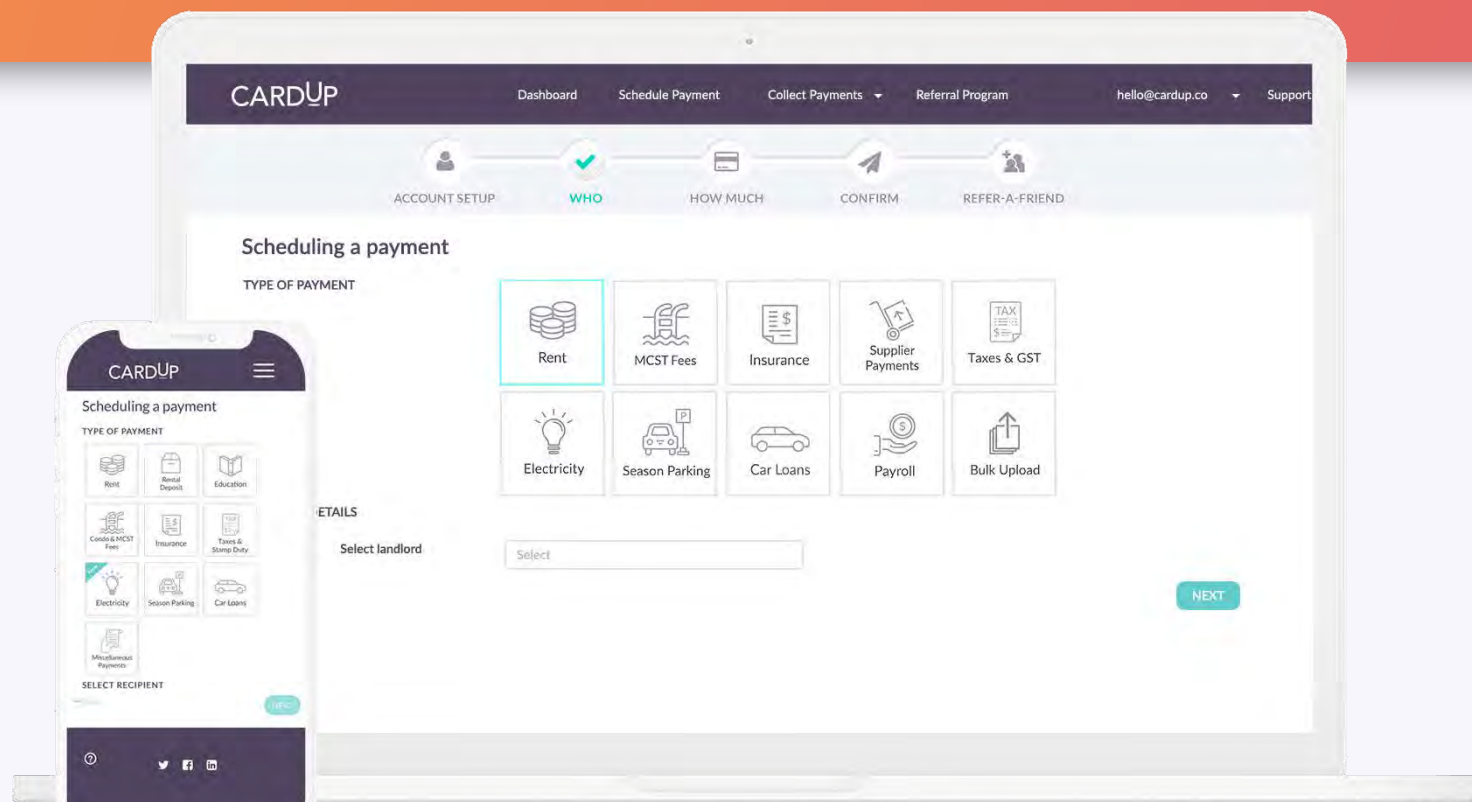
CARDUP

Dashboard Schedule Payment Collect Payments Referral Program hello@cardup.co Support

ACCOUNT SETUP WHO HOW MUCH CONFIRM REFER-A-FRIEND

Scheduling a payment

TYPE OF PAYMENT

Rent
MCST Fees
Insurance
Supplier Payments
TAX
Taxes & GST
Electricity
P
Season Parking
Car Loans
$
Payroll
Bulk Upload

ETAILS

Select landlord

Select

NEXT

CARDUP

Scheduling a payment

TYPE OF PAYMENT

Rent
Rental Deposit
Education
Condo & MCST Fees
Insurance
Taxes & Stamp Duty
Electricity
Season Parking
Car Loans
Miscellaneous Payments

SELECT RECIPIENT

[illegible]